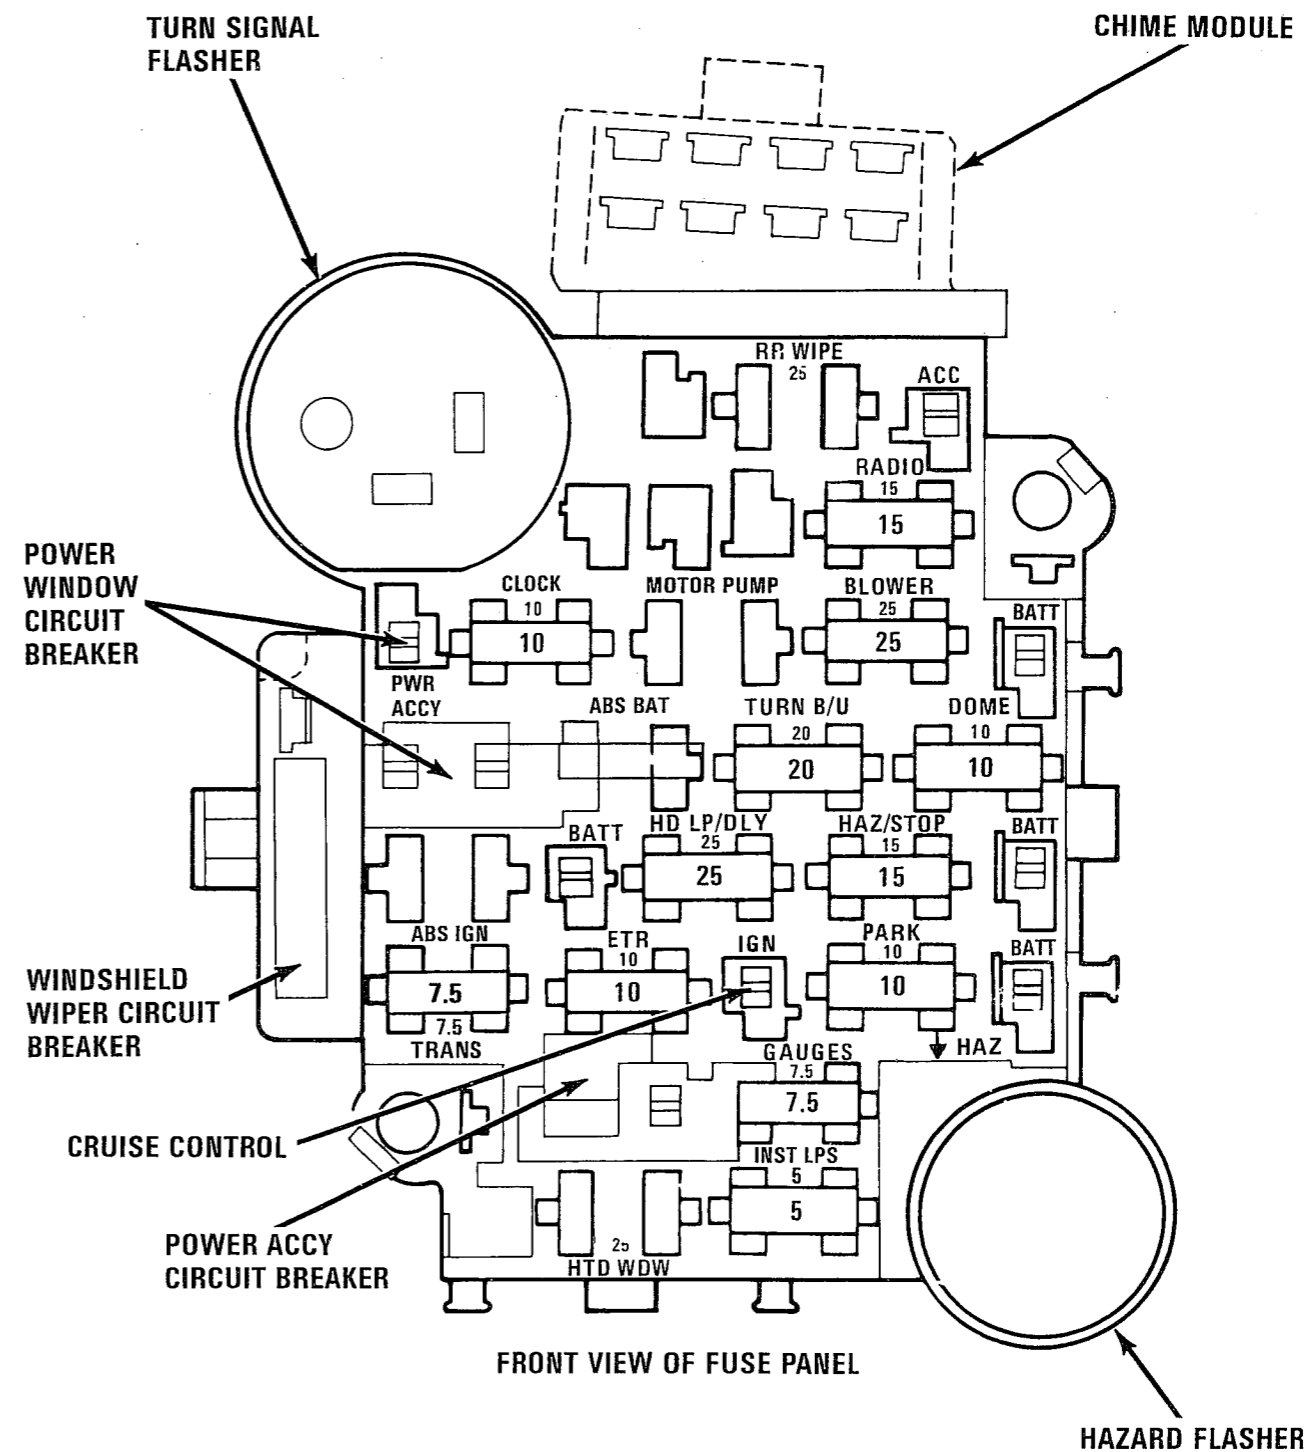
TURN SIGNAL FLASHER

CHIME MODULE

RR WIPE
25

ACC

RADIO
15
15

POWER WINDOW CIRCUIT BREAKER

CLOCK
10
10

MOTOR PUMP

BLOWER
25
25

BATT

PWR ACCY

ABS BAT

TURN B/U
20
20

DOME
10
10

BATT

HD LP/DLY
25
25

HAZ/STOP
15
15

BATT

ABS IGN
7.5
7.5
TRANS

ETR
10
10

IGN

PARK
10
10

BATT

WINDSHIELD WIPER CIRCUIT BREAKER

HAZ

GAUGES
7.5
7.5

CRUISE CONTROL

INST LPS
5
5

POWER ACCY CIRCUIT BREAKER

25
HTD WDW

FRONT VIEW OF FUSE PANEL

HAZARD FLASHER